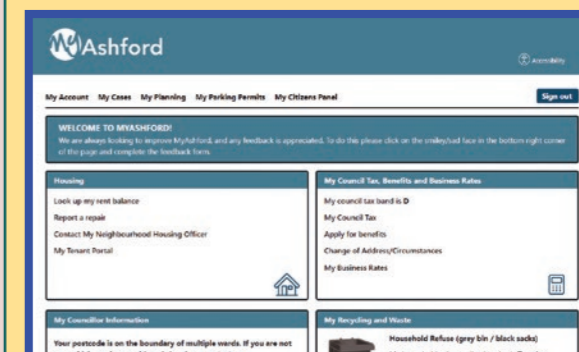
MyAshford

Accessibility

My Account My Cases My Planning My Parking Permits My Citizens Panel

Sign out

WELCOME TO MYASHFORD!
We are always looking to improve MyAshford, and any feedback is appreciated. To do this please click on the smiley/sad face in the bottom right corner of the page and complete the feedback form.

Housing

Look up my rent balance
Report a repair
Contact My Neighbourhood Housing Officer
My Tenant Portal

My Council Tax, Benefits and Business Rates

My council tax band is D
My Council Tax
Apply for benefits
Change of Address/Circumstances
My Business Rates

My Councillor Information

Your postcode is on the boundary of multiple wards. If you are not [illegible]

My Recycling and Waste

Household Refuse (grey bin / black sacks)

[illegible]